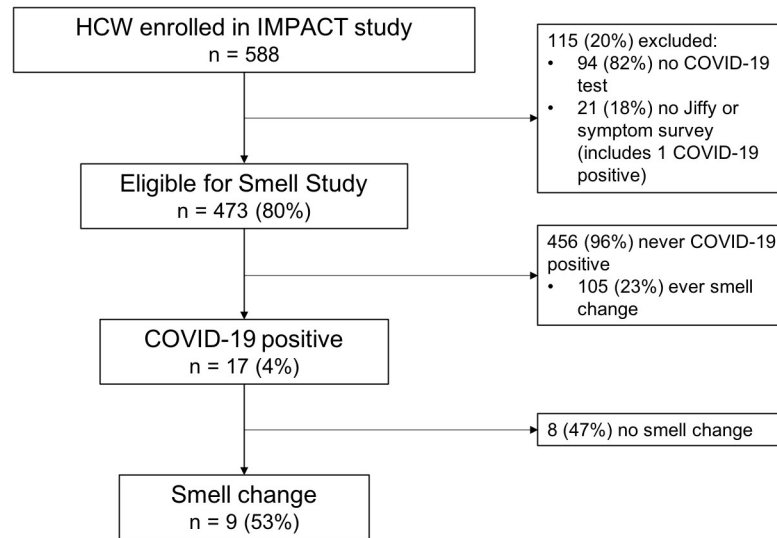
HCW enrolled in IMPACT study
n = 588

115 (20%) excluded:
• 94 (82%) no COVID-19 test
• 21 (18%) no Jiffy or symptom survey (includes 1 COVID-19 positive)

Eligible for Smell Study
n = 473 (80%)

456 (96%) never COVID-19 positive
• 105 (23%) ever smell change

COVID-19 positive
n = 17 (4%)

8 (47%) no smell change

Smell change
n = 9 (53%)